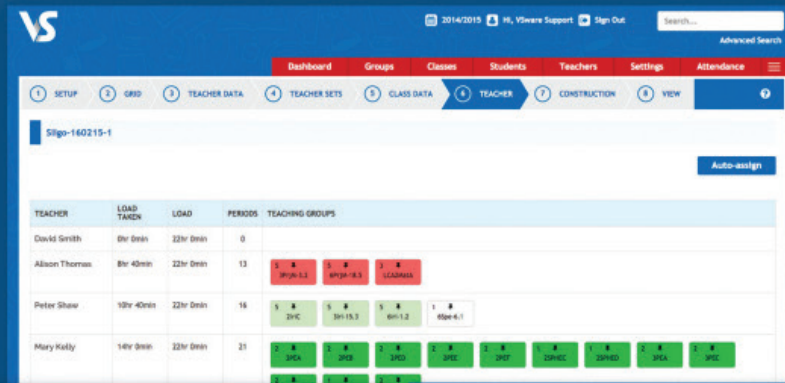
VS

2014/2015 Hi, VSware Support Sign Out Search...

Advanced Search

Dashboard Groups Classes Students Teachers Settings Attendance

1 SETUP 2 GRID 3 TEACHER DATA 4 TEACHER SETS 5 CLASS DATA 6 TEACHER 7 CONSTRUCTION 8 VIEW

Sligo-160215-1

Auto-assign

| TEACHER | LOAD TAKEN | LOAD | PERIODS | TEACHING GROUPS |
|---|---|---|---|---|
| David Smith | 0hr 0min | 22hr 0min | 0 | |
| Alison Thomas | 8hr 40min | 22hr 0min | 13 | 5 3PHJH-1.1 5 6PHJH-1.5 3 LCADASA |
| Peter Shaw | 10hr 40min | 22hr 0min | 16 | 5 2HC 5 3HI-15.3 5 6HI-1.2 1 6Spe-6.1 |
| Mary Kelly | 14hr 0min | 22hr 0min | 21 | 2 3PEA 2 2PEB 2 2PED 2 2PEC 2 2PEF 1 2SPHEC 1 2SPHED 2 3PEA 2 3PEC 2 2 2 |